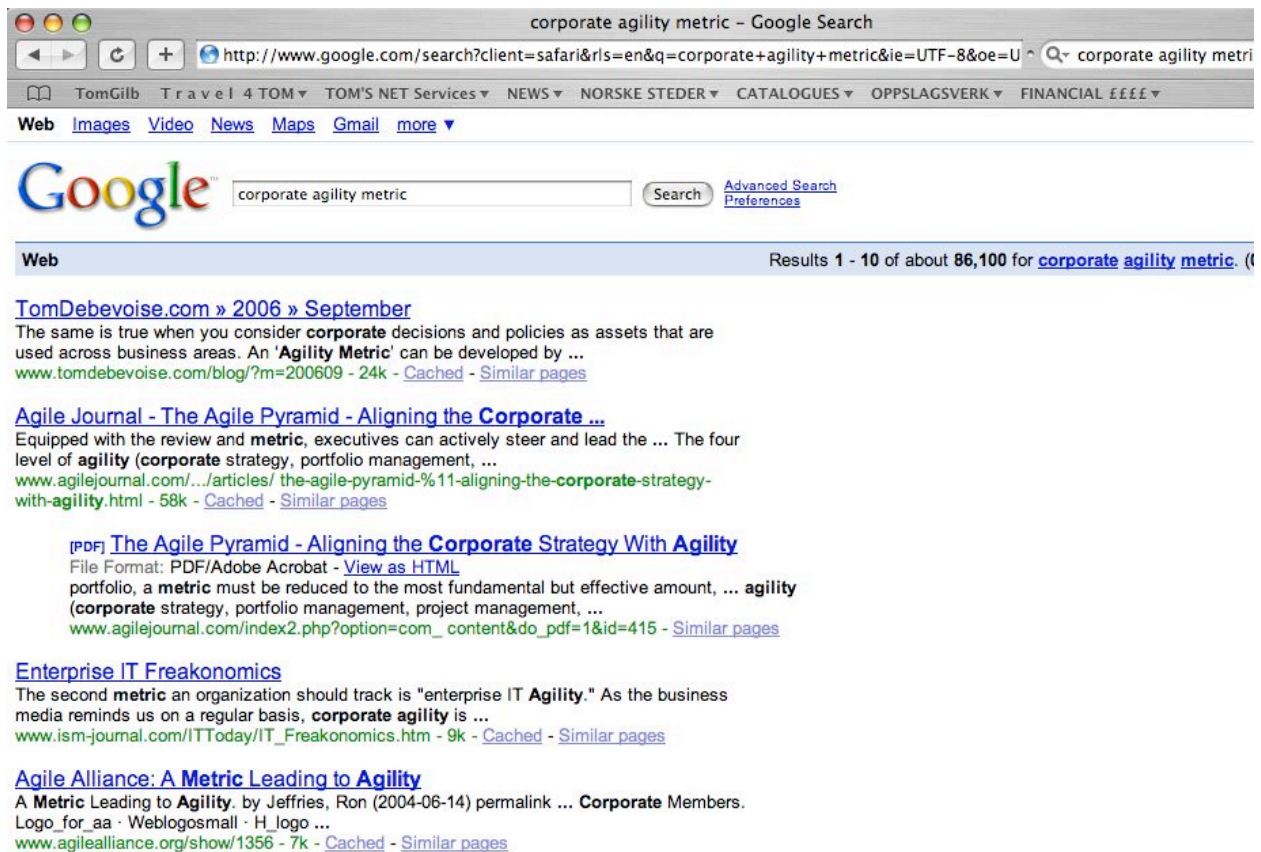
corporate agility metric - Google Search

http://www.google.com/search?client=safari&rls=en&q=corporate+agility+metric&ie=UTF-8&oe=U

corporate agility metri

TomGilb Travel 4 TOM ▾ TOM'S NET Services ▾ NEWS ▾ NORSKE STEDER ▾ CATALOGUES ▾ OPPSLAGSVERK ▾ FINANCIAL ££££ ▾

Web Images Video News Maps Gmail more ▾

Google

corporate agility metric

Search

Advanced Search
Preferences

Web

Results 1 - 10 of about 86,100 for corporate agility metric. (

TomDebevoise.com » 2006 » September
The same is true when you consider corporate decisions and policies as assets that are used across business areas. An 'Agility Metric' can be developed by ...
www.tomdebevoise.com/blog/?m=200609 - 24k - Cached - Similar pages

Agile Journal - The Agile Pyramid - Aligning the Corporate ...
Equipped with the review and metric, executives can actively steer and lead the ... The four level of agility (corporate strategy, portfolio management, ...
www.agilejournal.com/.../articles/ the-agile-pyramid-%11-aligning-the-corporate-strategy-with-agility.html - 58k - Cached - Similar pages

[PDF] The Agile Pyramid - Aligning the Corporate Strategy With Agility
File Format: PDF/Adobe Acrobat - View as HTML
portfolio, a metric must be reduced to the most fundamental but effective amount, ... agility (corporate strategy, portfolio management, project management, ...
www.agilejournal.com/index2.php?option=com_ content&do_pdf=1&id=415 - Similar pages

Enterprise IT Freakonomics
The second metric an organization should track is "enterprise IT Agility." As the business media reminds us on a regular basis, corporate agility is ...
www.ism-journal.com/ITToday/IT_Freakonomics.htm - 9k - Cached - Similar pages

Agile Alliance: A Metric Leading to Agility
A Metric Leading to Agility. by Jeffries, Ron (2004-06-14) permalink ... Corporate Members. Logo_for_aa · Weblogosmall · H_logo ...
www.agilealliance.org/show/1356 - 7k - Cached - Similar pages